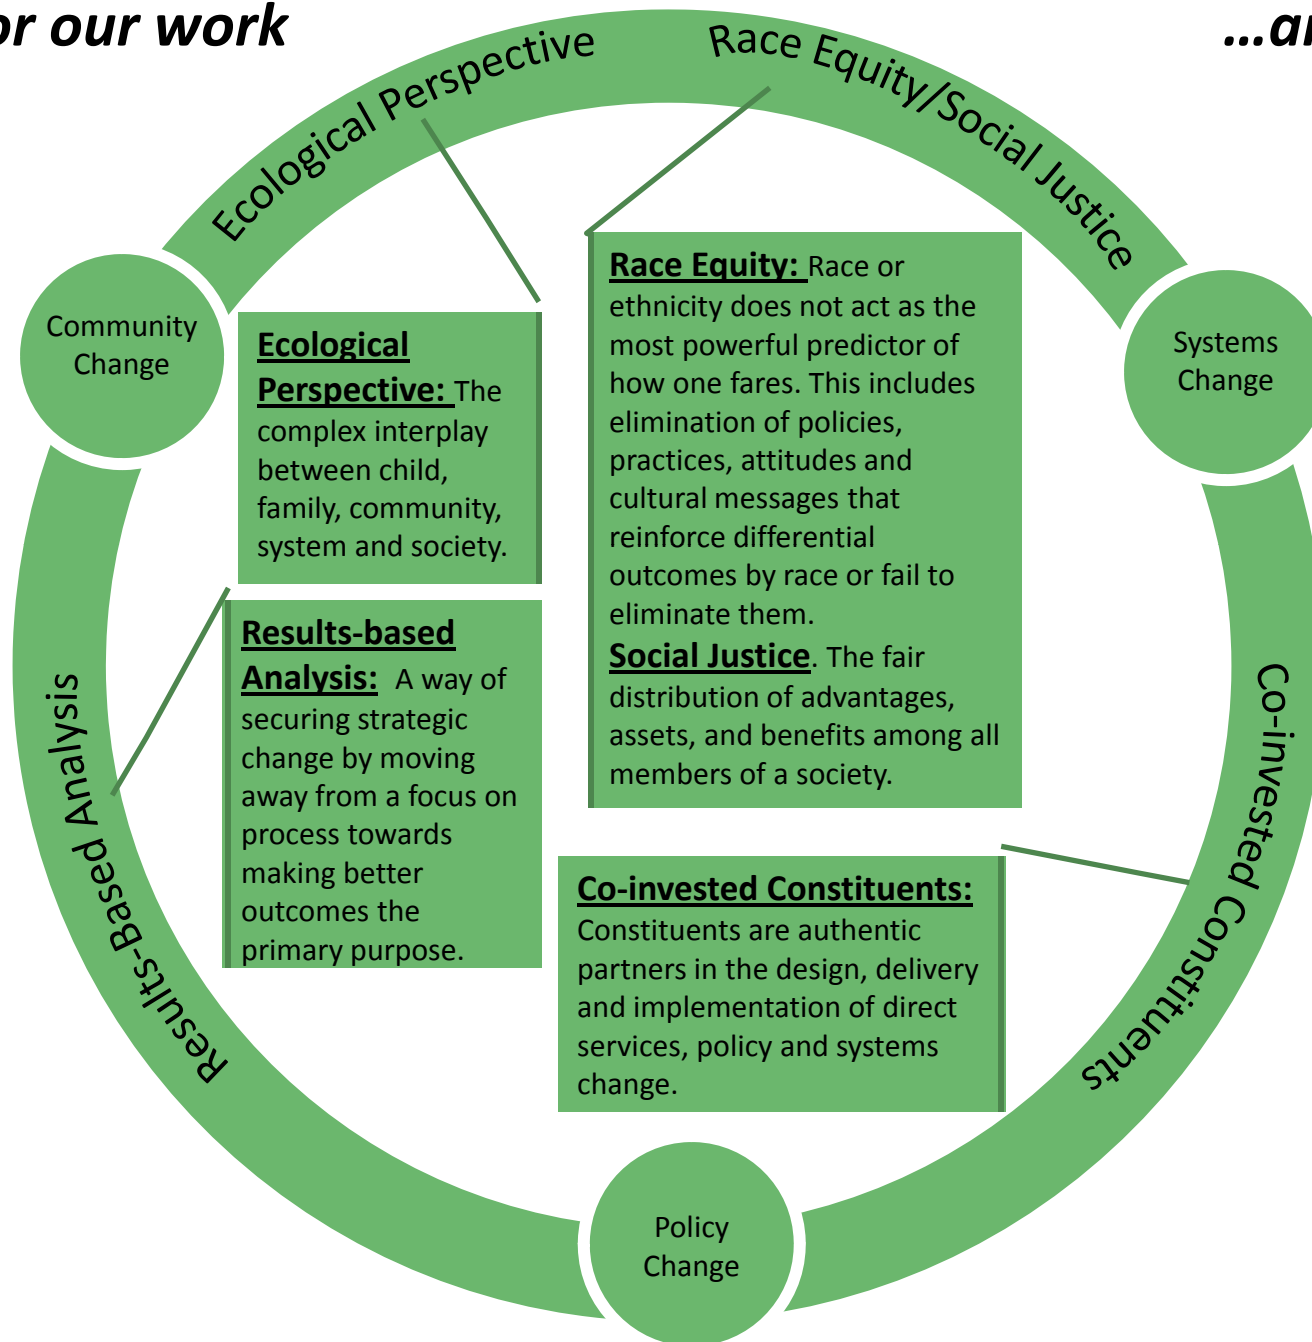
or our work

…ar

Ecological Perspective

Race Equity/Social Justice

Community Change

Systems Change

Ecological Perspective: The complex interplay between child, family, community, system and society.

Race Equity: Race or ethnicity does not act as the most powerful predictor of how one fares. This includes elimination of policies, practices, attitudes and cultural messages that reinforce differential outcomes by race or fail to eliminate them.

Social Justice. The fair distribution of advantages, assets, and benefits among all members of a society.

Results-based Analysis: A way of securing strategic change by moving away from a focus on process towards making better outcomes the primary purpose.

Results-Based Analysis

Co-invested Constituents

Co-invested Constituents: Constituents are authentic partners in the design, delivery and implementation of direct services, policy and systems change.

Policy Change